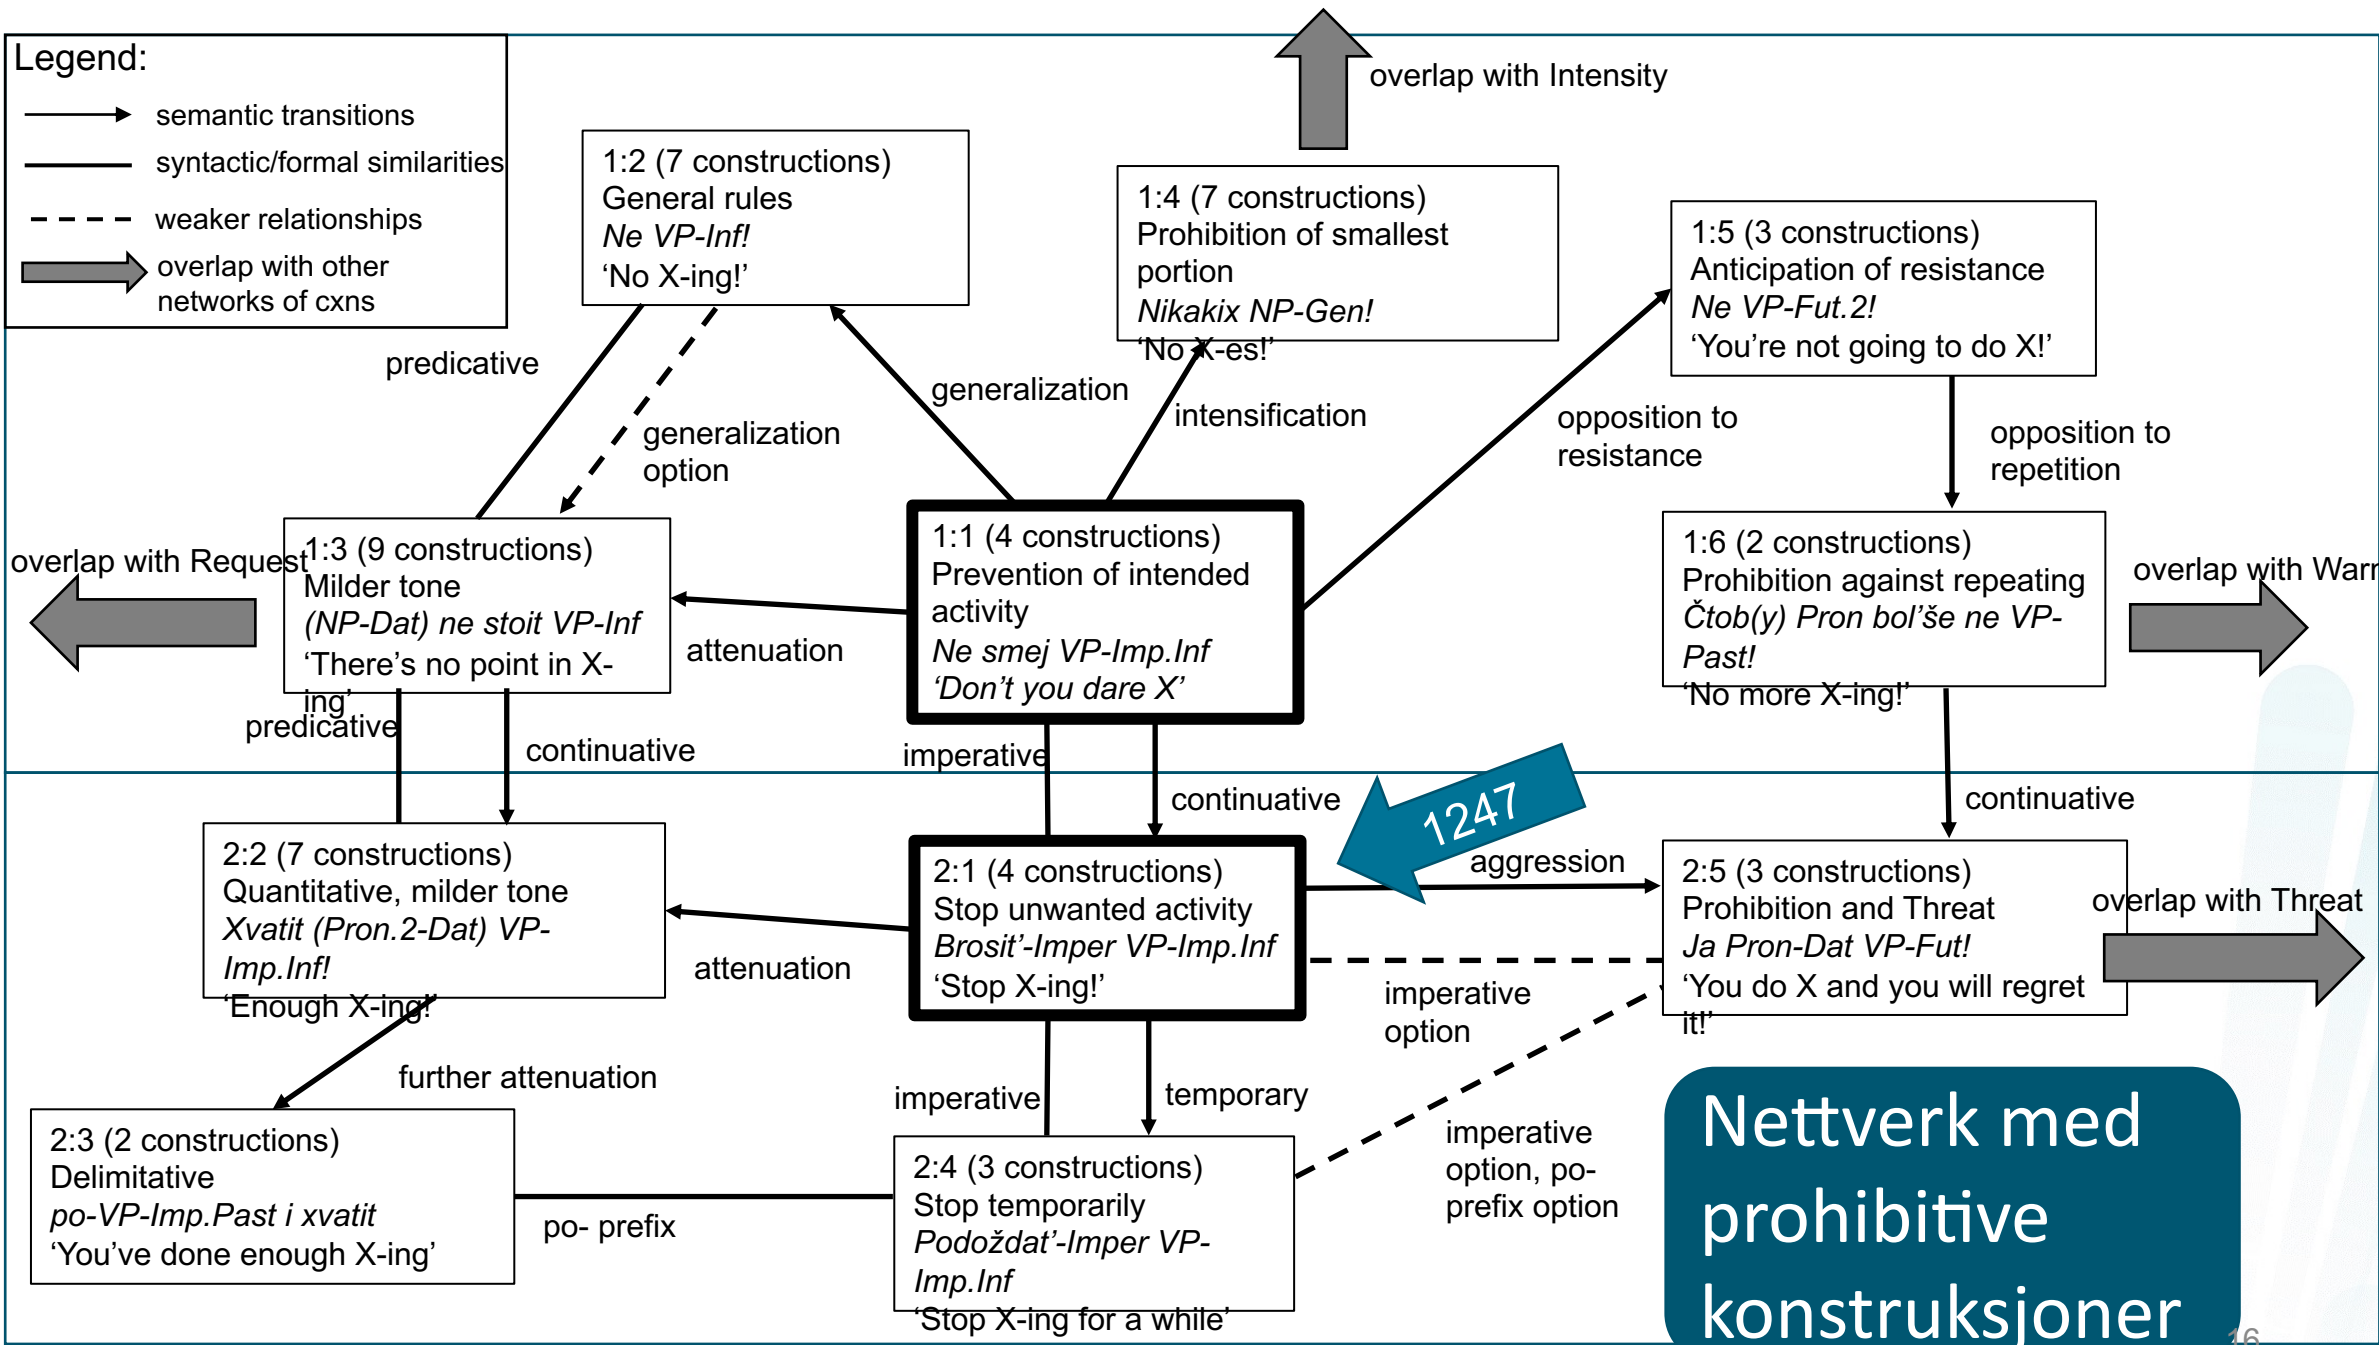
Legend:
semantic transitions
syntactic/formal similarities
weaker relationships
overlap with other networks of cxns

overlap with Intensity

1:2 (7 constructions)
General rules
*Ne VP-Inf!*
'No X-ing!'

1:4 (7 constructions)
Prohibition of smallest portion
*Nikakix NP-Gen!*
'No X-es!'

1:5 (3 constructions)
Anticipation of resistance
*Ne VP-Fut.2!*
'You're not going to do X!'

predicative

generalization

generalization option

intensification

opposition to resistance

opposition to repetition

overlap with Request

1:3 (9 constructions)
Milder tone
*(NP-Dat) ne stoit VP-Inf*
'There's no point in X-ing'

1:1 (4 constructions)
Prevention of intended activity
*Ne smej VP-Imp.Inf*
*'Don't you dare X'*

1:6 (2 constructions)
Prohibition against repeating
*Čtob(y) Pron bol'še ne VP-Past!*
'No more X-ing!'

overlap with Warr

attenuation

predicative

continuative

imperative

continuative

1247

continuative

aggression

2:2 (7 constructions)
Quantitative, milder tone
*Xvatit (Pron.2-Dat) VP-Imp.Inf!*
'Enough X-ing!'

2:1 (4 constructions)
Stop unwanted activity
*Brosit'-Imper VP-Imp.Inf*
'Stop X-ing!'

2:5 (3 constructions)
Prohibition and Threat
*Ja Pron-Dat VP-Fut!*
'You do X and you will regret it!'

overlap with Threat

attenuation

imperative option

further attenuation

imperative

temporary

imperative option, po-prefix option

2:3 (2 constructions)
Delimitative
*po-VP-Imp.Past i xvatit*
'You've done enough X-ing'

po- prefix

2:4 (3 constructions)
Stop temporarily
*Podoždat'-Imper VP-Imp.Inf*
'Stop X-ing for a while'

Nettverk med prohibitive konstruksjoner

16